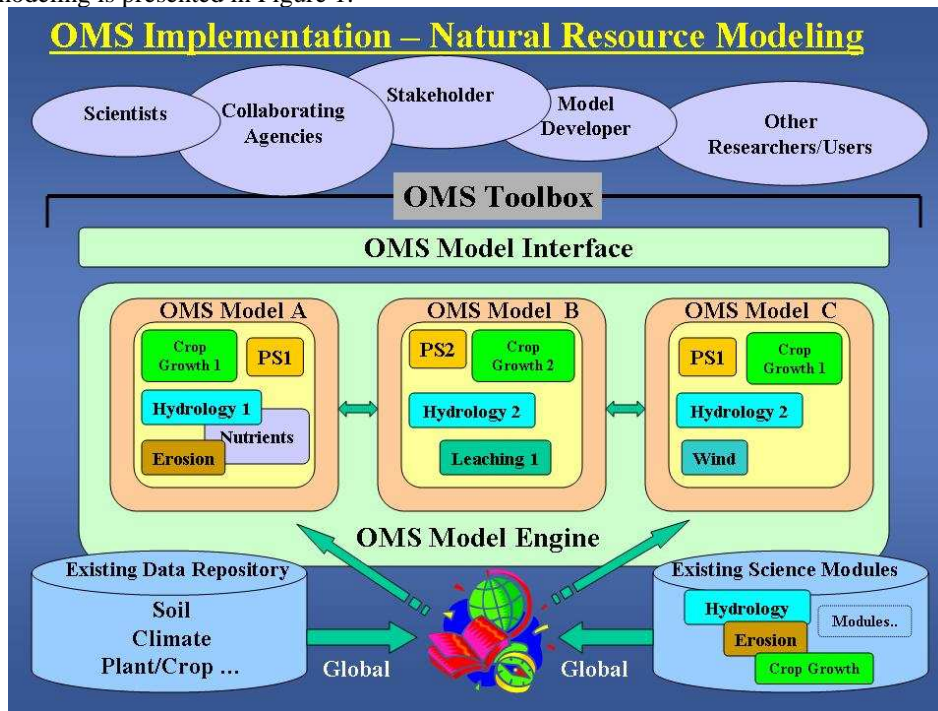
modeling is presented in Figure 1.

OMS Implementation – Natural Resource Modeling

Scientists

Collaborating Agencies

Stakeholder

Model Developer

Other Researchers/Users

OMS Toolbox

OMS Model Interface

OMS Model A

Crop Growth 1

PS1

Hydrology 1

Nutrients

Erosion

OMS Model B

PS2

Crop Growth 2

Hydrology 2

Leaching 1

OMS Model C

PS1

Crop Growth 1

Hydrology 2

Wind

OMS Model Engine

Existing Data Repository

Soil
Climate
Plant/Crop ...

Global

Global

Existing Science Modules

Hydrology

Modules..

Erosion

Crop Growth